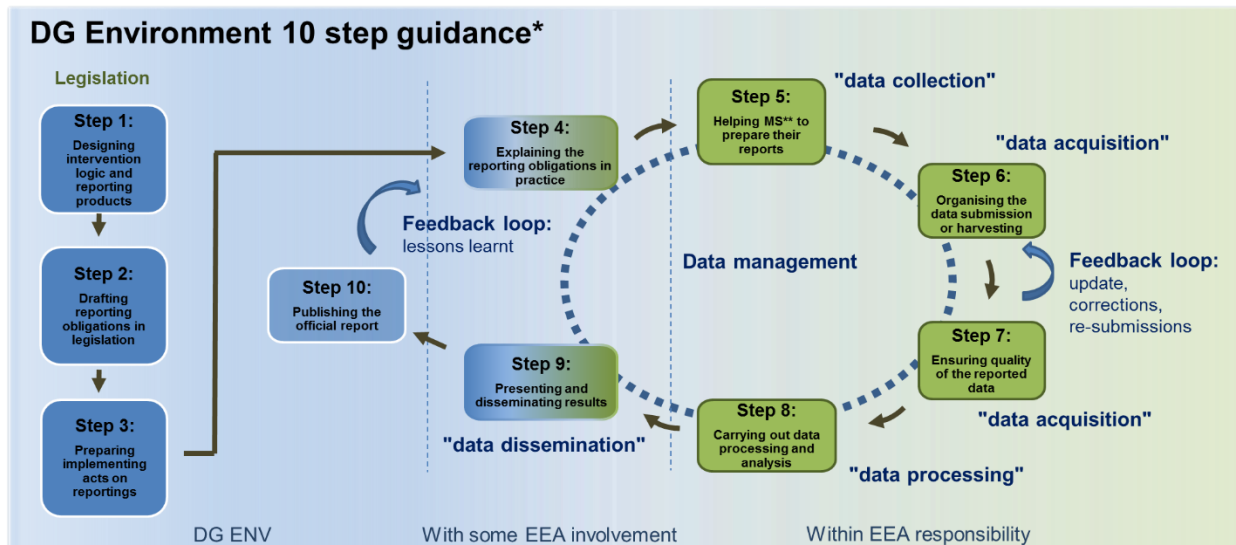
DG Environment 10 step guidance*

Legislation

Step 1:
Designing intervention logic and reporting products

Step 2:
Drafting reporting obligations in legislation

Step 3:
Preparing implementing acts on reportings

Step 4:
Explaining the reporting obligations in practice

Feedback loop:
lessons learnt

Step 10:
Publishing the official report

Step 9:
Presenting and disseminating results

"data dissemination"

Step 5:
Helping MS** to prepare their reports

"data collection"

"data acquisition"

Step 6:
Organising the data submission or harvesting

Data management

Feedback loop:
update, corrections, re-submissions

Step 7:
Ensuring quality of the reported data

"data acquisition"

Step 8:
Carrying out data processing and analysis

"data processing"

DG ENV

With some EEA involvement

Within EEA responsibility